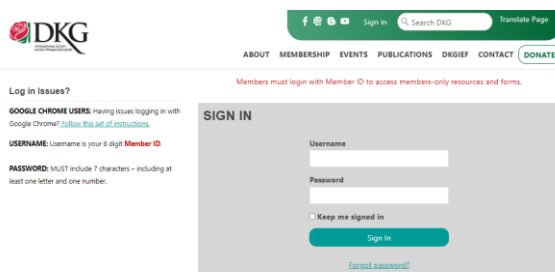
DKG
INTERNATIONAL SOCIETY
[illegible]

Sign in
Search DKG
Translate Page

ABOUT MEMBERSHIP EVENTS PUBLICATIONS DKGIEF CONTACT DONATE

Members must login with Member ID to access members-only resources and forms.

Log in Issues?

GOOGLE CHROME USERS: Having issues logging in with Google Chrome? Follow this set of instructions.

USERNAME: Username is your 6 digit Member ID.

PASSWORD: MUST include 7 characters – including at least one letter and one number.

SIGN IN

Username

Password

Keep me signed in

Sign In

Forgot password?